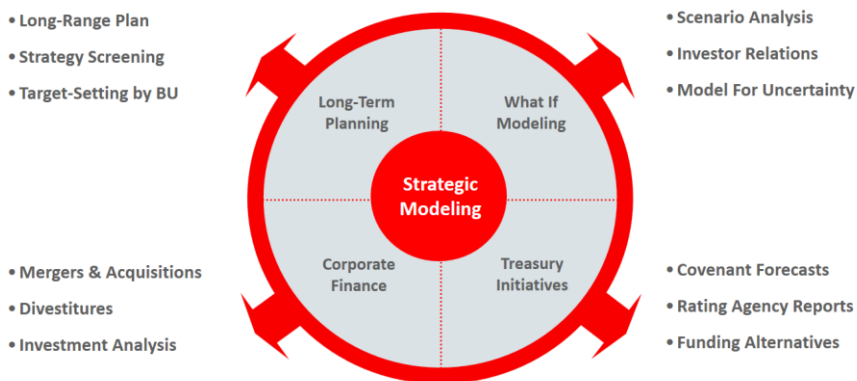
• Long-Range Plan
• Strategy Screening
• Target-Setting by BU

• Scenario Analysis
• Investor Relations
• Model For Uncertainty

Long-Term Planning

What If Modeling

Strategic Modeling

Corporate Finance

Treasury Initiatives

• Mergers & Acquisitions
• Divestitures
• Investment Analysis

• Covenant Forecasts
• Rating Agency Reports
• Funding Alternatives